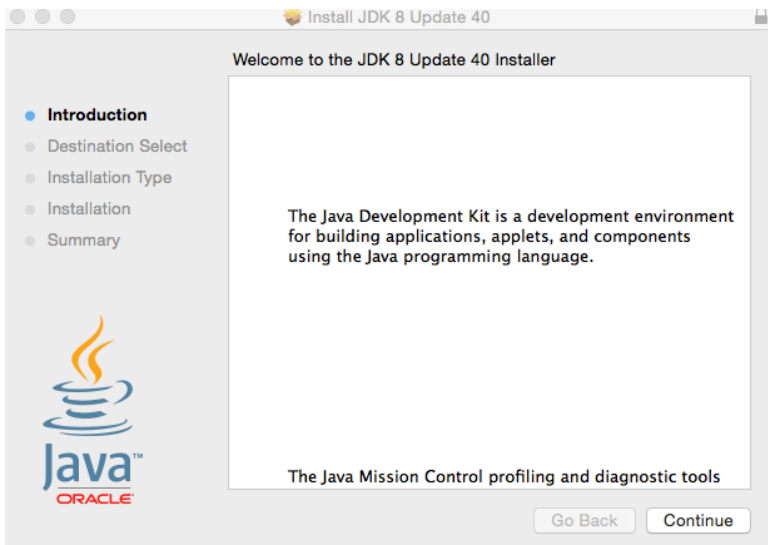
Install JDK 8 Update 40

Welcome to the JDK 8 Update 40 Installer

Introduction
Destination Select
Installation Type
Installation
Summary

The Java Development Kit is a development environment for building applications, applets, and components using the Java programming language.

The Java Mission Control profiling and diagnostic tools

Java™
ORACLE®

Go Back
Continue